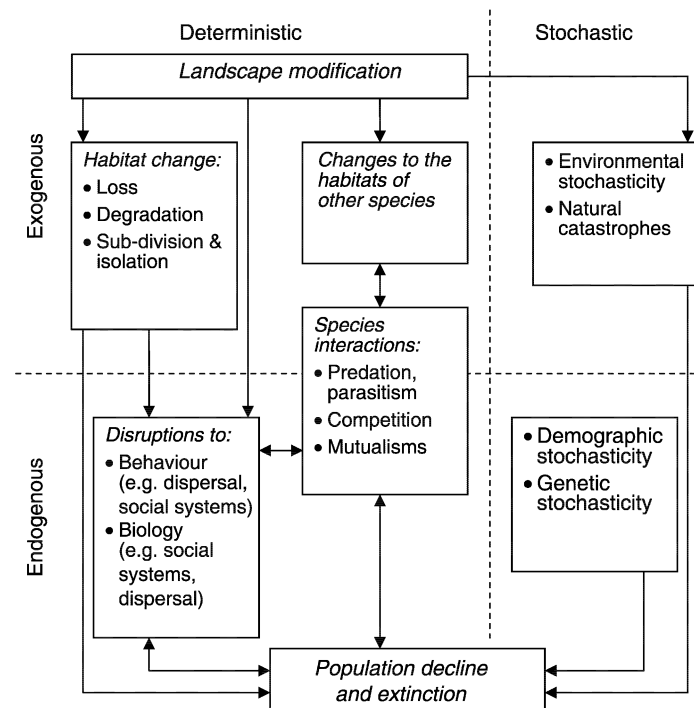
Deterministic

Stochastic

Landscape modification

Exogenous

Habitat change:
• Loss
• Degradation
• Sub-division & isolation

Changes to the habitats of other species

• Environmental stochasticity
• Natural catastrophes

Species interactions:
• Predation, parasitism
• Competition
• Mutualisms

Endogenous

Disruptions to:
• Behaviour (e.g. dispersal, social systems)
• Biology (e.g. social systems, dispersal)

• Demographic stochasticity
• Genetic stochasticity

Population decline and extinction